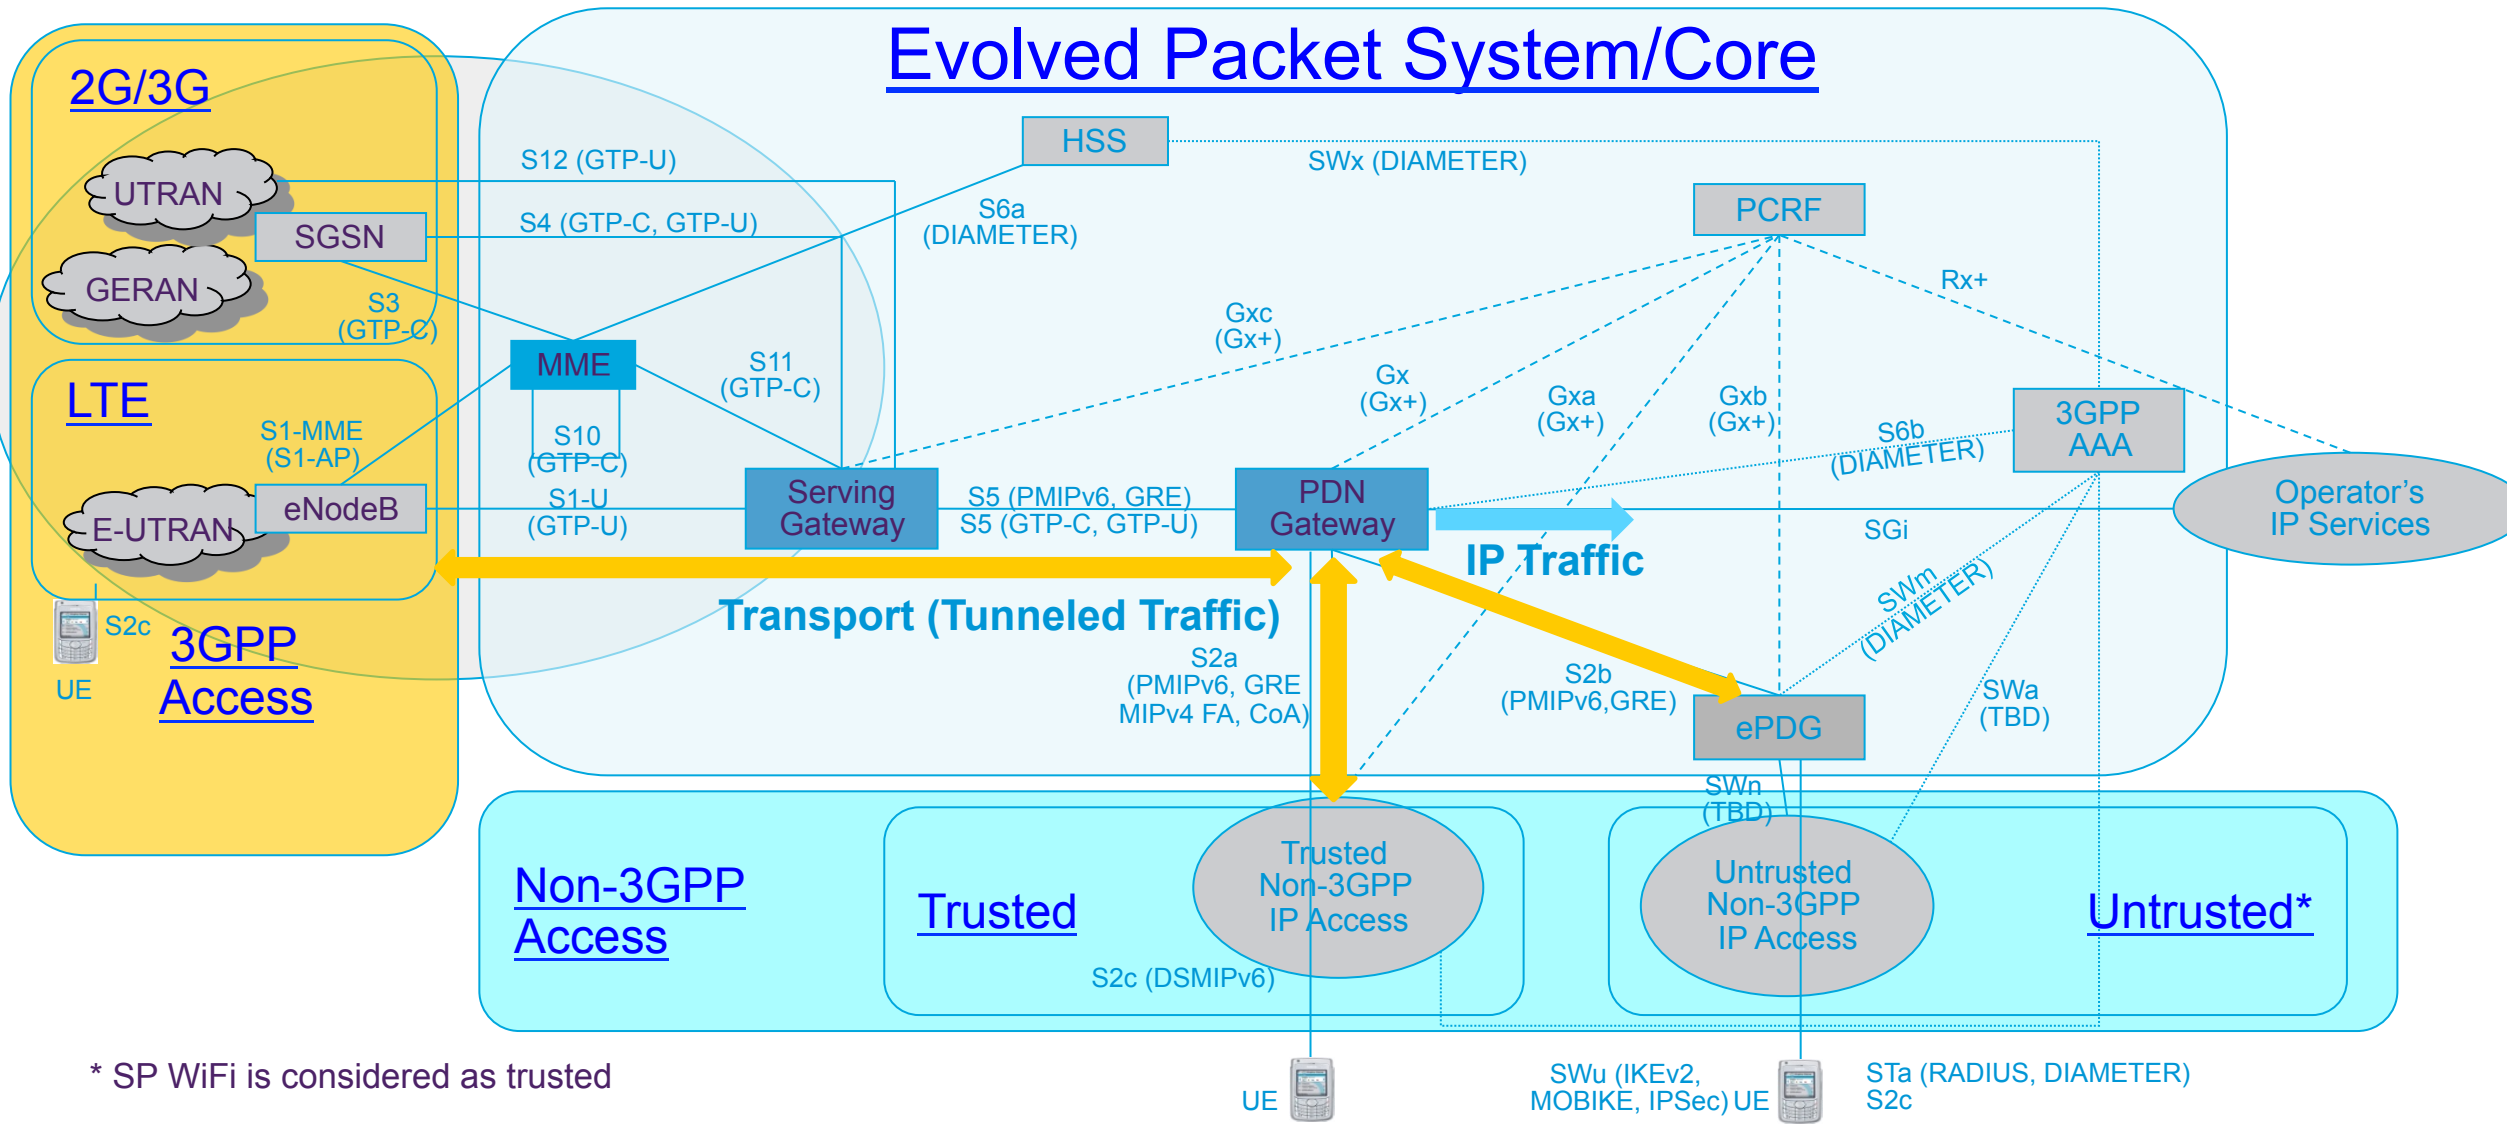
Evolved Packet System/Core

2G/3G

UTRAN

SGSN

GERAN

S3 (GTP-C)

LTE

S1-MME (S1-AP)

E-UTRAN

eNodeB

UE

S2c

3GPP Access

HSS

S12 (GTP-U)

S4 (GTP-C, GTP-U)

S6a (DIAMETER)

SWx (DIAMETER)

PCRF

Rx+

MME

S11 (GTP-C)

S10 (GTP-C)

Gxc (Gx+)

Gx (Gx+)

Gxa (Gx+)

Gxb (Gx+)

S6b (DIAMETER)

3GPP AAA

S1-U (GTP-U)

Serving Gateway

S5 (PMIPv6, GRE)
S5 (GTP-C, GTP-U)

PDN Gateway

Operator's IP Services

SGi

IP Traffic

Transport (Tunneled Traffic)

SWm (DIAMETER)

S2a (PMIPv6, GRE MIPv4 FA, CoA)

S2b (PMIPv6,GRE)

ePDG

SWa (TBD)

SWn (TBD)

Non-3GPP Access

Trusted

Trusted Non-3GPP IP Access

Untrusted Non-3GPP IP Access

Untrusted*

S2c (DSMIPv6)

* SP WiFi is considered as trusted

UE

SWu (IKEv2, MOBIKE, IPSec) UE

STa (RADIUS, DIAMETER)
S2c